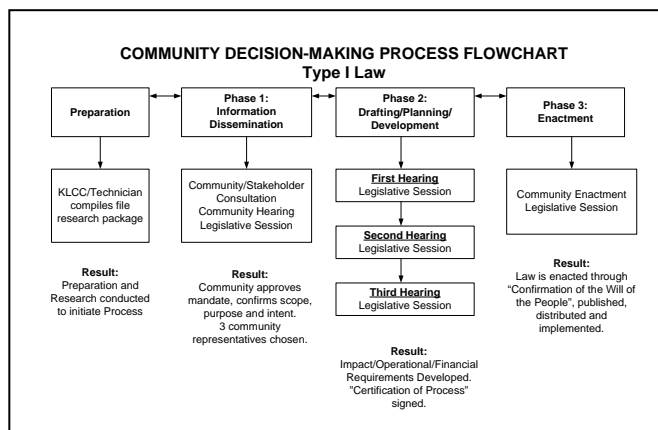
COMMUNITY DECISION-MAKING PROCESS FLOWCHART
Type I Law

Preparation

Phase 1: Information Dissemination

Phase 2: Drafting/Planning/ Development

Phase 3: Enactment

KLCC/Technician compiles file research package

Community/Stakeholder Consultation Community Hearing Legislative Session

First Hearing
Legislative Session

Second Hearing
Legislative Session

Third Hearing
Legislative Session

Community Enactment Legislative Session

Result:
Preparation and Research conducted to initiate Process

Result:
Community approves mandate, confirms scope, purpose and intent. 3 community representatives chosen.

Result:
Impact/Operational/Financial Requirements Developed. "Certification of Process" signed.

Result:
Law is enacted through "Confirmation of the Will of the People", published, distributed and implemented.